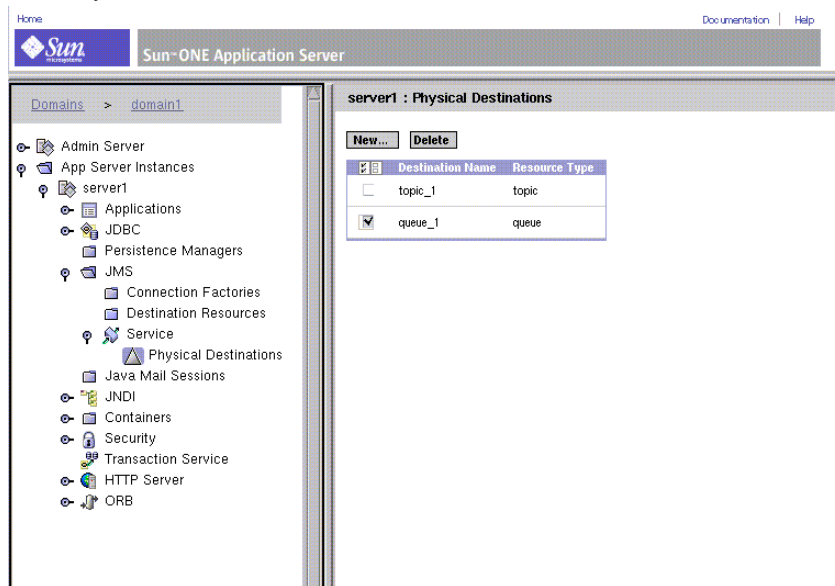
Home

Documentation | Help

Sun microsystems

Sun™ONE Application Server

Domains > domain1

Admin Server
App Server Instances
server1
Applications
JDBC
Persistence Managers
JMS
Connection Factories
Destination Resources
Service
Physical Destinations
Java Mail Sessions
JNDI
Containers
Security
Transaction Service
HTTP Server
ORB

server1 : Physical Destinations

New... Delete

| | Destination Name | Resource Type |
|---|---|---|
| ☐ | topic_1 | topic |
| ☑ | queue_1 | queue |